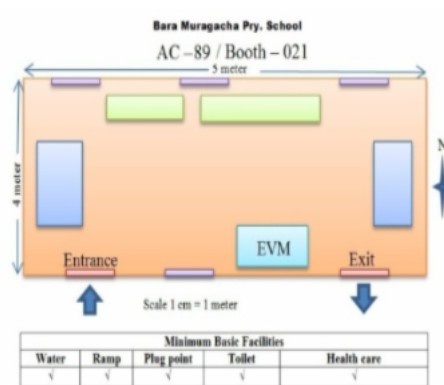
Bara Muragacha Pry. School

AC –89 / Booth – 021

5 meter

4 meter

N

EVM

Entrance

Exit

Scale 1 cm = 1 meter

| Minimum Basic Facilities | | | | |
|---|---|---|---|---|
| Water | Ramp | Plug point | Toilet | Health care |
| √ | √ | √ | √ | √ |